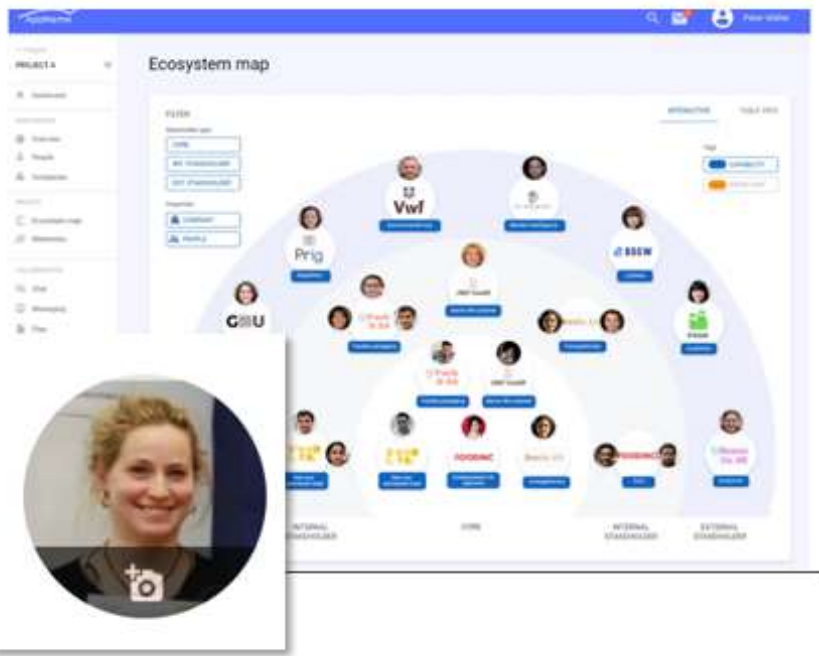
PROJECT A

Ecosystem map

FILTER

CORE

INT. STAKEHOLDER

EXT. STAKEHOLDER

COMPANY

PEOPLE

INTERACTIVE

TABLE VIEW

Vwf

Prig

EBEW

G⊕U

FOODINC

INTERNAL STAKEHOLDER

CORE

INTERNAL STAKEHOLDER

EXTERNAL STAKEHOLDER